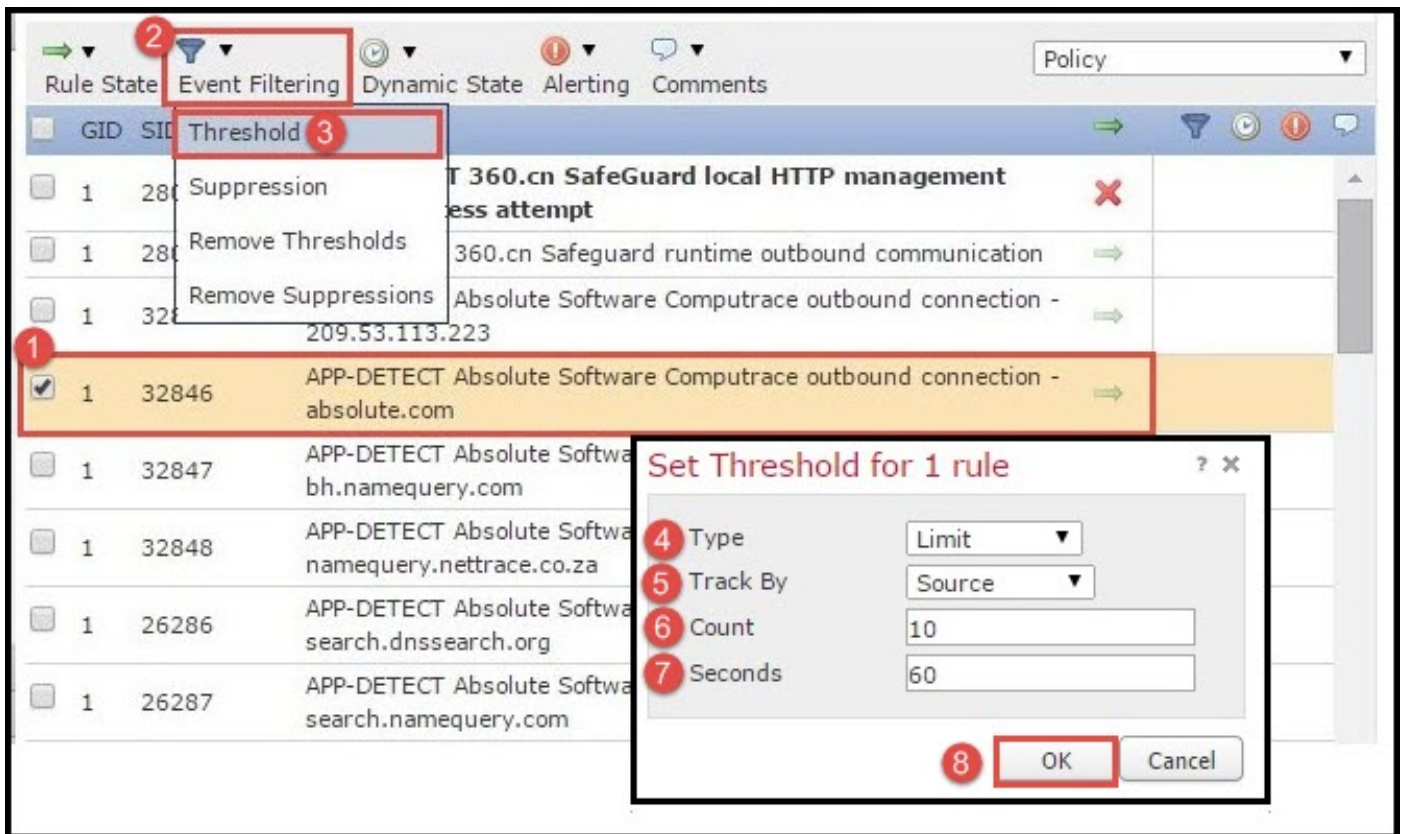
2

Rule State Event Filtering Dynamic State Alerting Comments

Policy

GID SI Threshold 3

1 28 Suppression T 360.cn SafeGuard local HTTP management ess attempt

1 28 Remove Thresholds 360.cn Safeguard runtime outbound communication

1 32 Remove Suppressions Absolute Software Computrace outbound connection - 209.53.113.223

1

1 32846 APP-DETECT Absolute Software Computrace outbound connection - absolute.com

1 32847 APP-DETECT Absolute Softwa bh.namequery.com

1 32848 APP-DETECT Absolute Softwa namequery.nettrace.co.za

1 26286 APP-DETECT Absolute Softwa search.dnssearch.org

1 26287 APP-DETECT Absolute Softwa search.namequery.com

Set Threshold for 1 rule

? ✕

4 Type Limit

5 Track By Source

6 Count 10

7 Seconds 60

8 OK Cancel